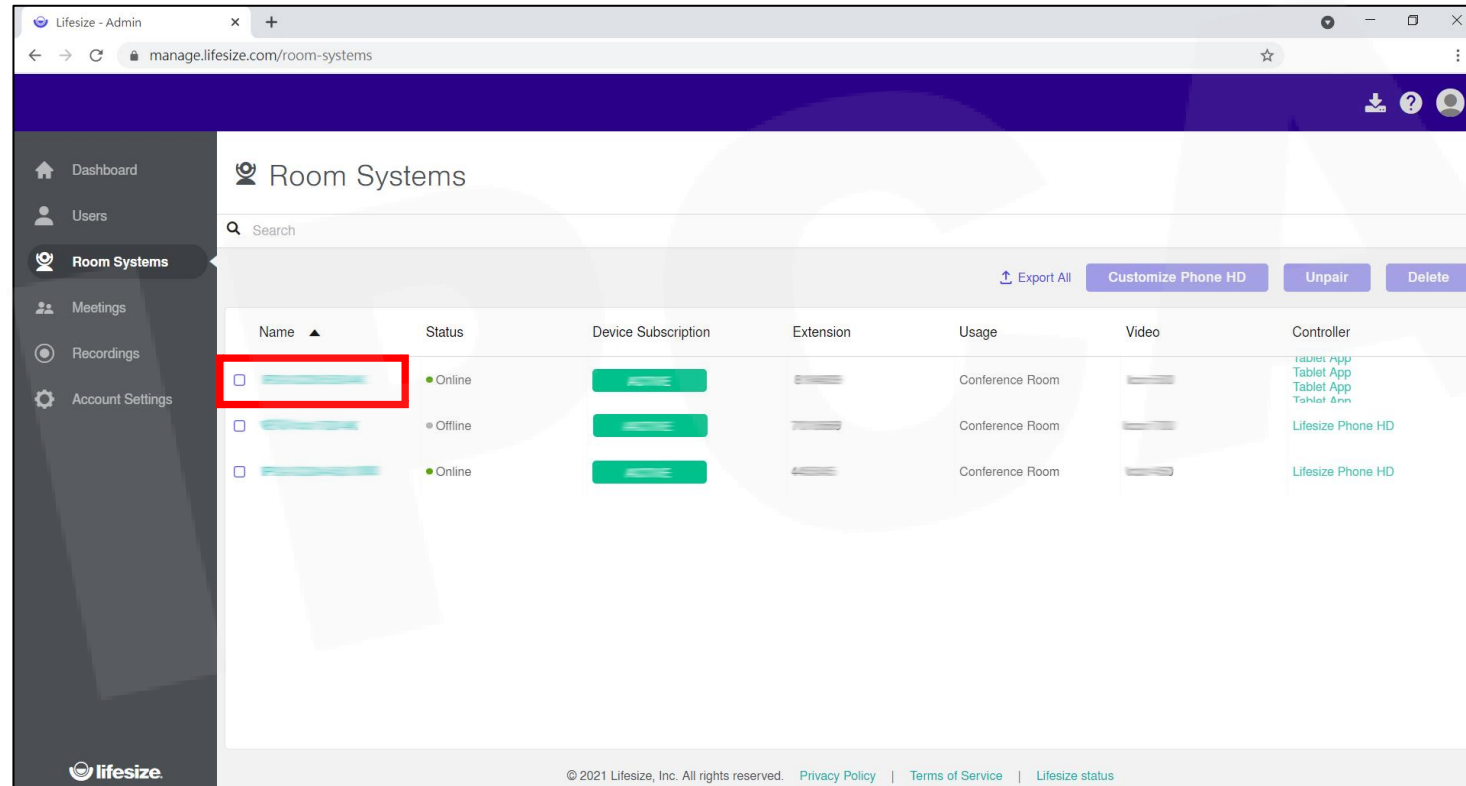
Lifesize - Admin
manage.lifesize.com/room-systems

Dashboard
Users
Room Systems
Meetings
Recordings
Account Settings

Room Systems

Search

Export All
Customize Phone HD
Unpair
Delete

| Name ▲ | Status | Device Subscription | Extension | Usage | Video | Controller |
|---|---|---|---|---|---|---|
| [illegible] | Online | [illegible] | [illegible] | Conference Room | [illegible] | Tablet App Tablet App Tablet App Tablet App |
| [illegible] | Offline | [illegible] | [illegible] | Conference Room | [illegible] | Lifesize Phone HD |
| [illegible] | Online | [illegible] | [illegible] | Conference Room | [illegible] | Lifesize Phone HD |

lifesize

© 2021 Lifesize, Inc. All rights reserved. Privacy Policy | Terms of Service | Lifesize status